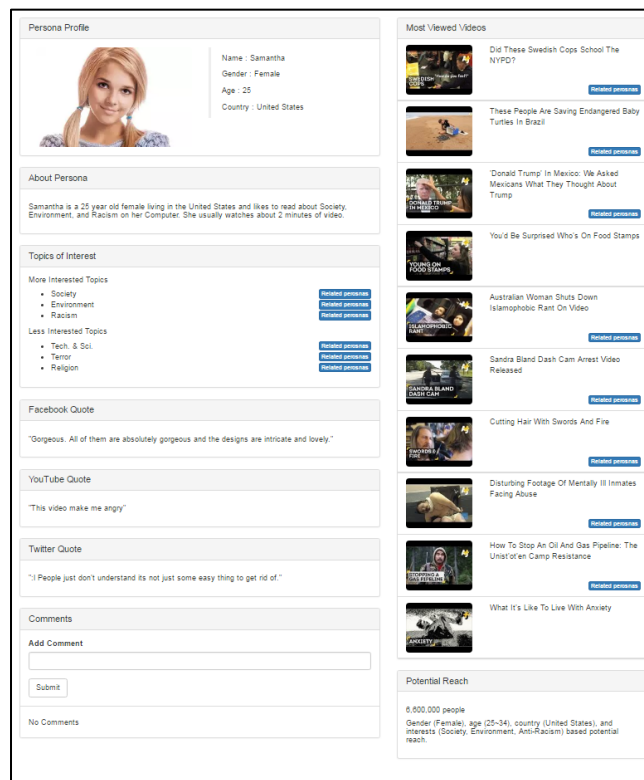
Persona Profile

Name : Samantha
Gender : Female
Age : 25
Country : United States

About Persona

Samantha is a 25 year old female living in the United States and likes to read about Society, Environment, and Racism on her Computer. She usually watches about 2 minutes of video.

Topics of Interest

More Interested Topics
- Society Related personas
- Environment Related personas
- Racism Related personas

Less Interested Topics
- Tech. & Sci. Related personas
- Terror Related personas
- Religion Related personas

Facebook Quote

"Gorgeous. All of them are absolutely gorgeous and the designs are intricate and lovely."

YouTube Quote

"This video make me angry"

Twitter Quote

":( People just don't understand its not just some easy thing to get rid of."

Comments

Add Comment

Submit

No Comments

Most Viewed Videos

SWEDISH COPS
Did These Swedish Cops School The NYPD?
Related personas

These People Are Saving Endangered Baby Turtles In Brazil
Related personas

DONALD TRUMP IN MEXICO
'Donald Trump' In Mexico: We Asked Mexicans What They Thought About Trump
Related personas

YOUNG ON FOOD STAMPS
You'd Be Surprised Who's On Food Stamps

ISLAMOPHOBIC RANT
Australian Woman Shuts Down Islamophobic Rant On Video
Related personas

SANDRA BLAND DASH CAM
Sandra Bland Dash Cam Arrest Video Released
Related personas

SWORDS & FIRE
Cutting Hair With Swords And Fire
Related personas

Disturbing Footage Of Mentally Ill Inmates Facing Abuse
Related personas

STOPPING A GAS PIPELINE
How To Stop An Oil And Gas Pipeline: The Unist'ot'en Camp Resistance
Related personas

ANXIETY
What It's Like To Live With Anxiety

Potential Reach

6,600,000 people
Gender (Female), age (25~34), country (United States), and interests (Society, Environment, Anti-Racism) based potential reach.